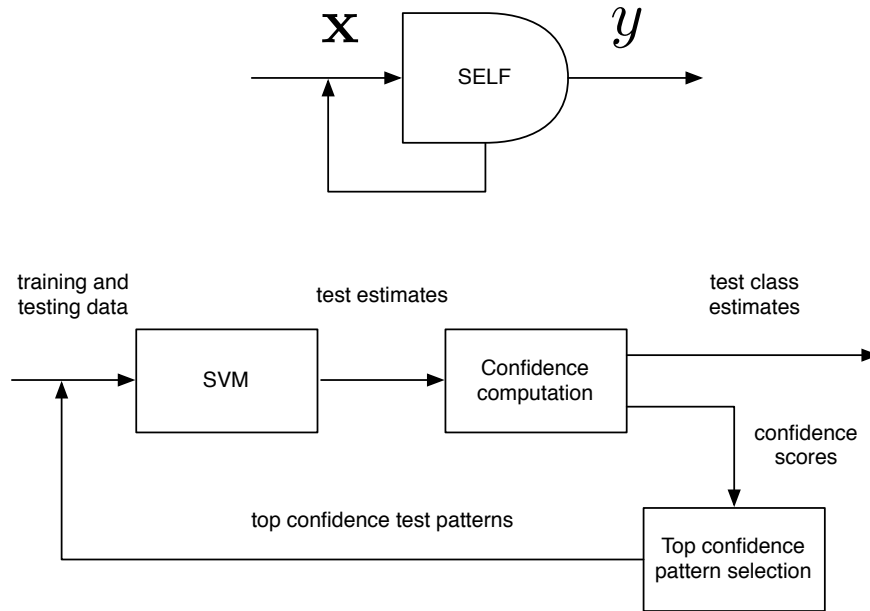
$\mathbf{x}$

SELF

$y$

training and testing data

test estimates

test class estimates

SVM

Confidence computation

confidence scores

top confidence test patterns

Top confidence pattern selection